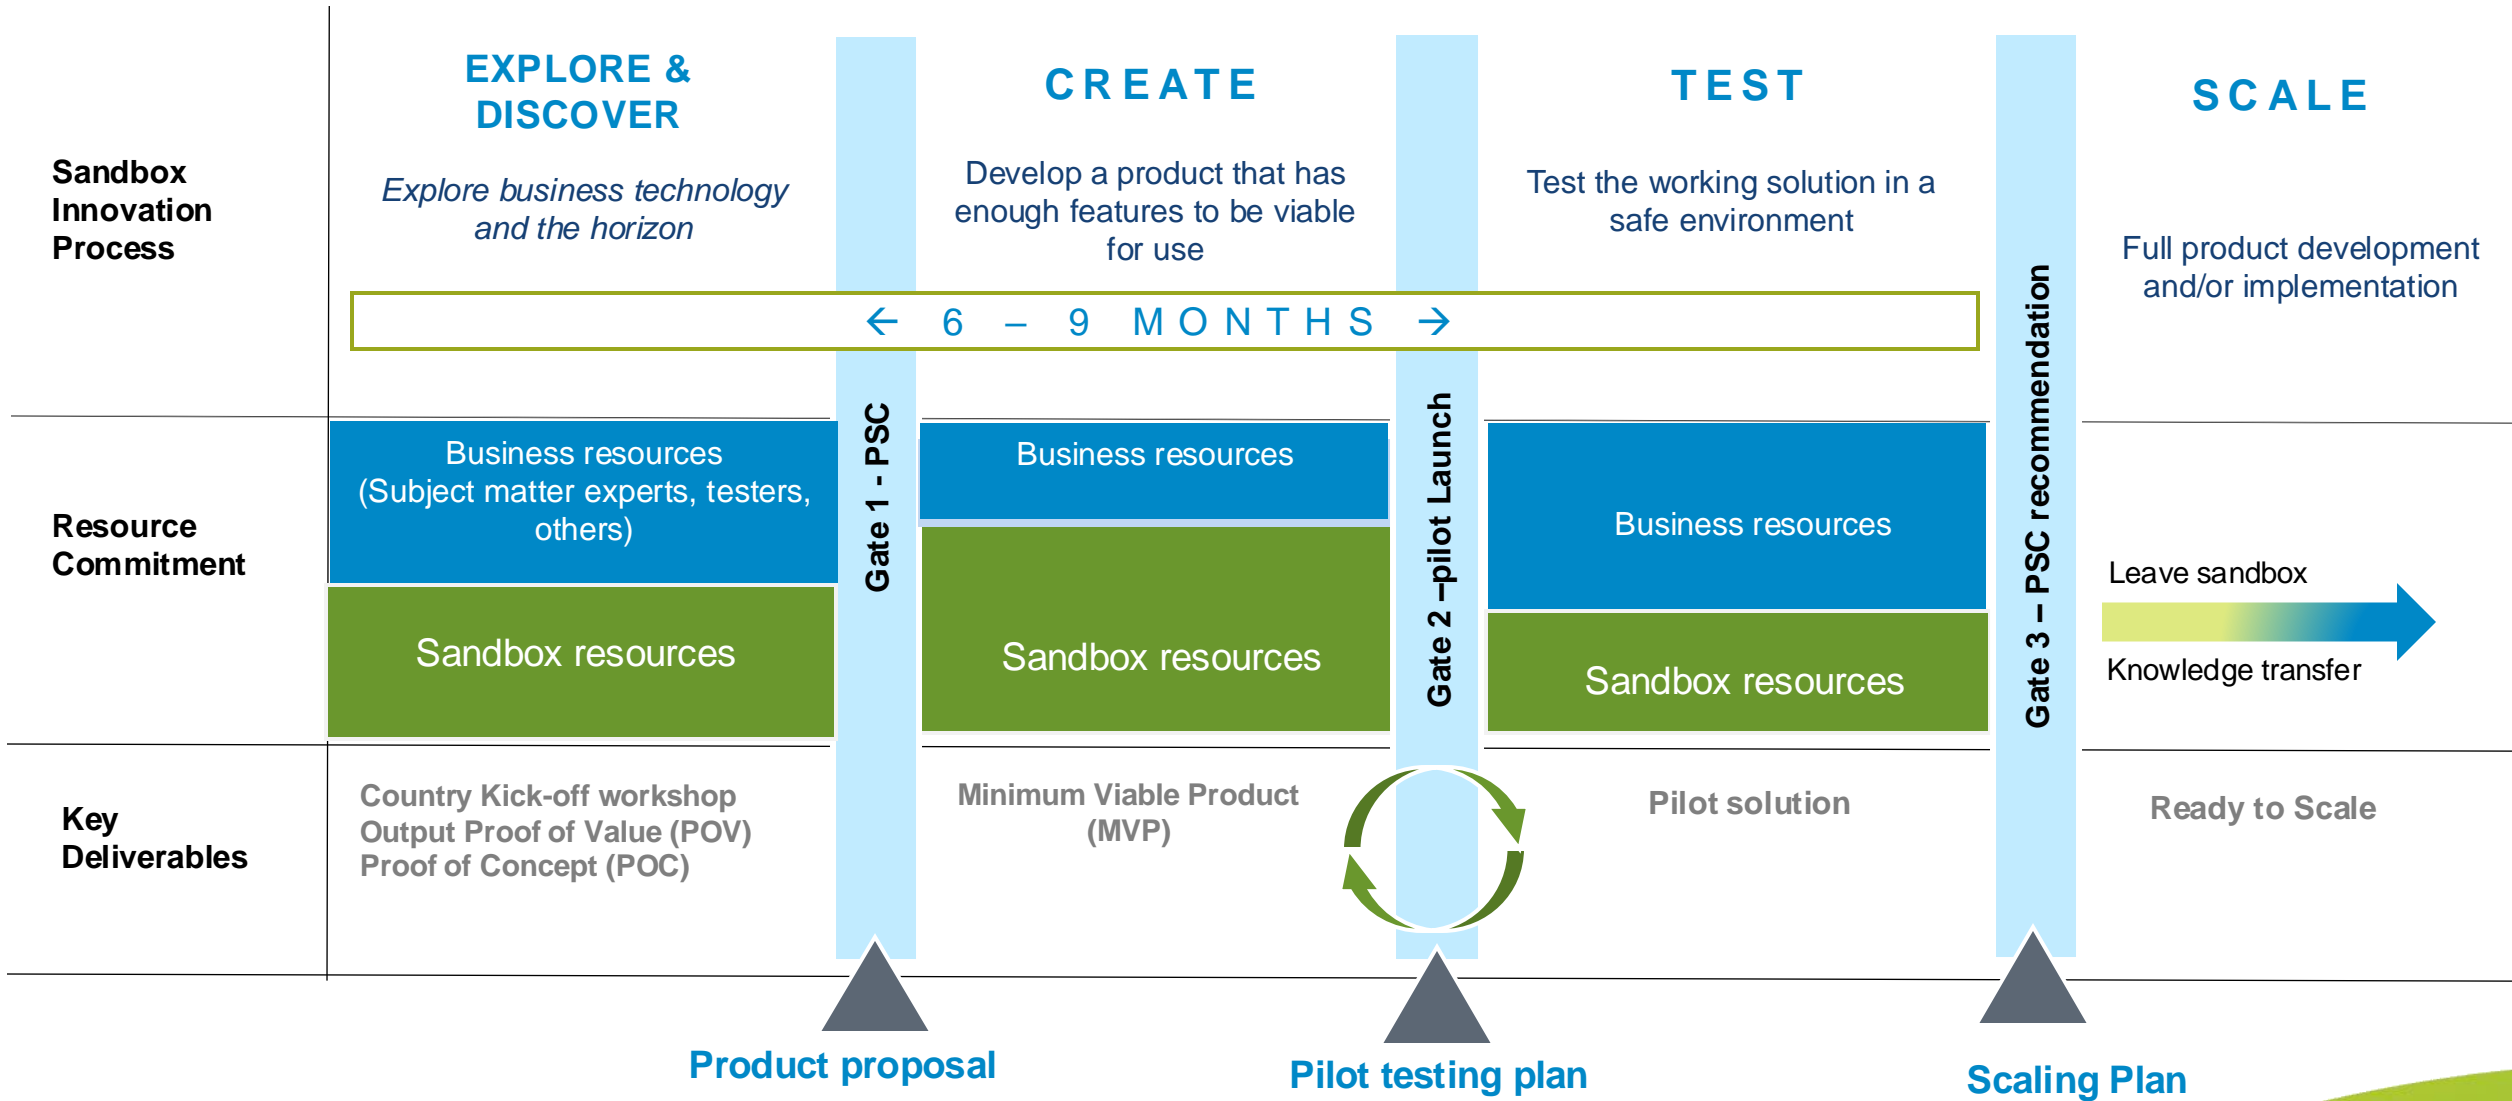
Sandbox Innovation Process

EXPLORE & DISCOVER

Explore business technology and the horizon

CREATE

Develop a product that has enough features to be viable for use

TEST

Test the working solution in a safe environment

SCALE

Full product development and/or implementation

← 6 – 9 MONTHS →

Gate 1 - PSC

Gate 2 –pilot Launch

Gate 3 – PSC recommendation

Resource Commitment

Business resources (Subject matter experts, testers, others)

Sandbox resources

Business resources

Sandbox resources

Business resources

Sandbox resources

Leave sandbox

Knowledge transfer

Key Deliverables

Country Kick-off workshop
Output Proof of Value (POV)
Proof of Concept (POC)

Minimum Viable Product (MVP)

Pilot solution

Ready to Scale

Product proposal

Pilot testing plan

Scaling Plan